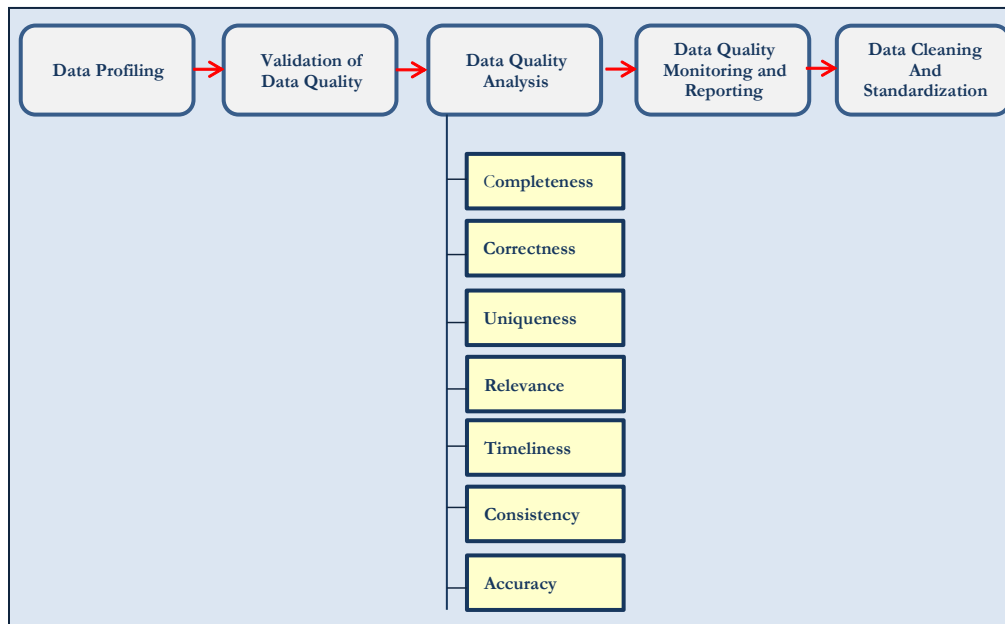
Data Profiling

Validation of Data Quality

Data Quality Analysis

Data Quality Monitoring and Reporting

Data Cleaning And Standardization

Completeness

Correctness

Uniqueness

Relevance

Timeliness

Consistency

Accuracy